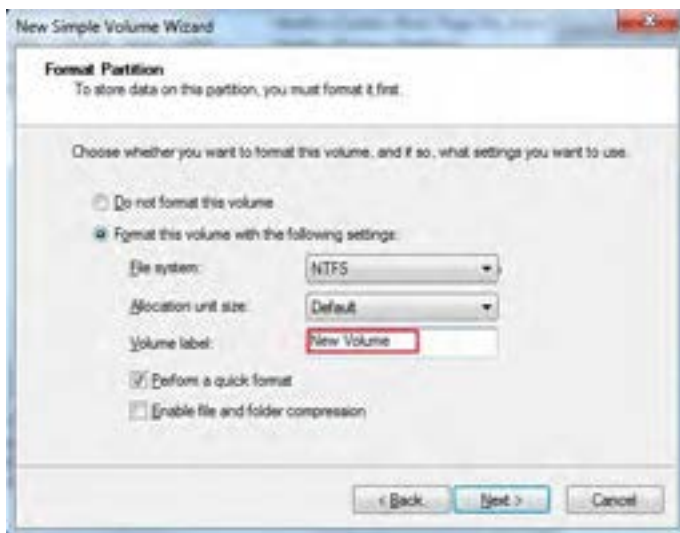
New Simple Volume Wizard

Format Partition
To store data on this partition, you must format it first.

Choose whether you want to format this volume, and if so, what settings you want to use.

Do not format this volume

Format this volume with the following settings:

File system: NTFS

Allocation unit size: Default

Volume label: New Volume

Perform a quick format

Enable file and folder compression

< Back Next > Cancel